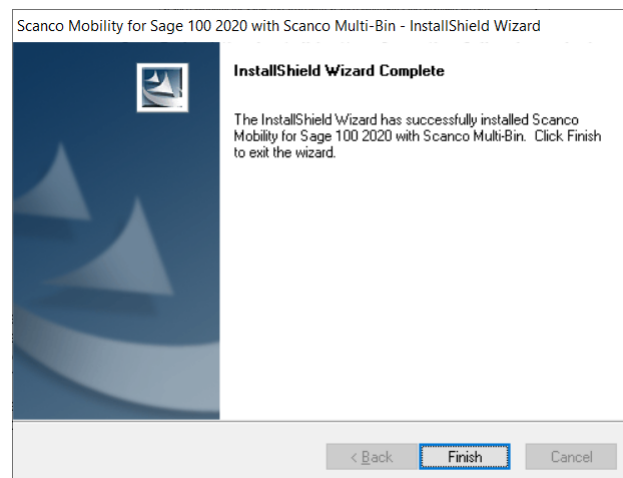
Scanco Mobility for Sage 100 2020 with Scanco Multi-Bin - InstallShield Wizard

InstallShield Wizard Complete

The InstallShield Wizard has successfully installed Scanco Mobility for Sage 100 2020 with Scanco Multi-Bin. Click Finish to exit the wizard.

< Back

Finish

Cancel